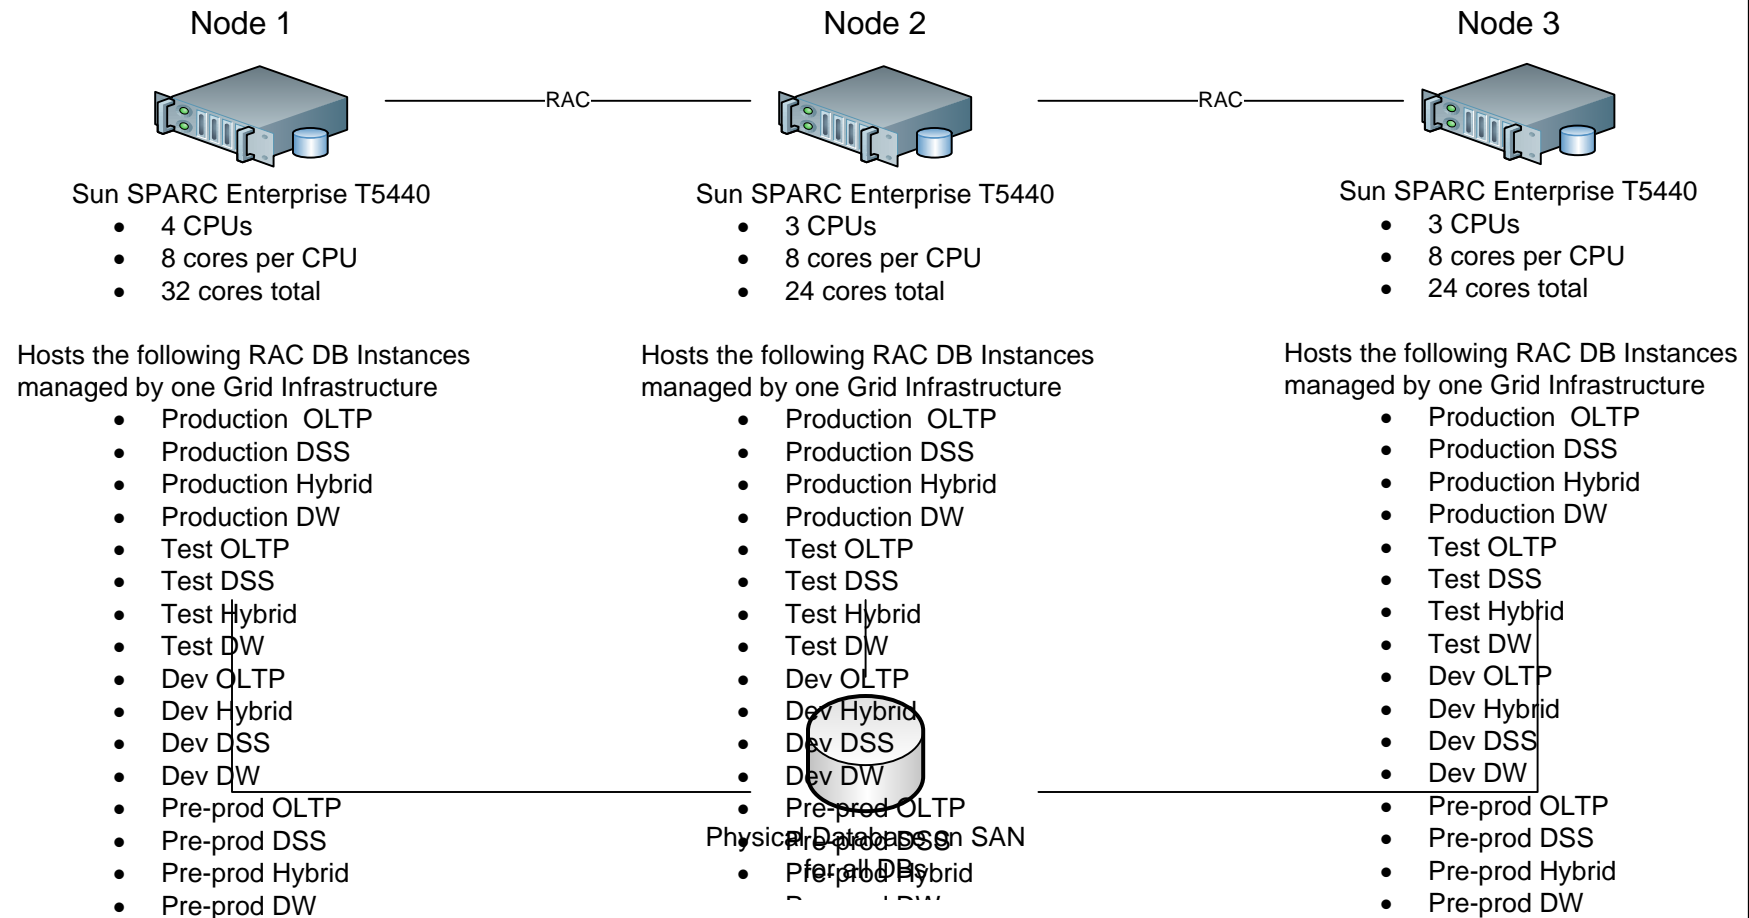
Node 1

Node 2

Node 3

RAC

RAC

Sun SPARC Enterprise T5440
- 4 CPUs
- 8 cores per CPU
- 32 cores total

Hosts the following RAC DB Instances managed by one Grid Infrastructure
- Production OLTP
- Production DSS
- Production Hybrid
- Production DW
- Test OLTP
- Test DSS
- Test Hybrid
- Test DW
- Dev OLTP
- Dev Hybrid
- Dev DSS
- Dev DW
- Pre-prod OLTP
- Pre-prod DSS
- Pre-prod Hybrid
- Pre-prod DW

Sun SPARC Enterprise T5440
- 3 CPUs
- 8 cores per CPU
- 24 cores total

Hosts the following RAC DB Instances managed by one Grid Infrastructure
- Production OLTP
- Production DSS
- Production Hybrid
- Production DW
- Test OLTP
- Test DSS
- Test Hybrid
- Test DW
- Dev OLTP
- Dev Hybrid
- Dev DSS
- Dev DW
- Pre-prod OLTP
- Pre-prod DSS
- Pre-prod Hybrid
- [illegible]

Physical Databases on SAN for all DBs

Sun SPARC Enterprise T5440
- 3 CPUs
- 8 cores per CPU
- 24 cores total

Hosts the following RAC DB Instances managed by one Grid Infrastructure
- Production OLTP
- Production DSS
- Production Hybrid
- Production DW
- Test OLTP
- Test DSS
- Test Hybrid
- Test DW
- Dev OLTP
- Dev Hybrid
- Dev DSS
- Dev DW
- Pre-prod OLTP
- Pre-prod DSS
- Pre-prod Hybrid
- Pre-prod DW